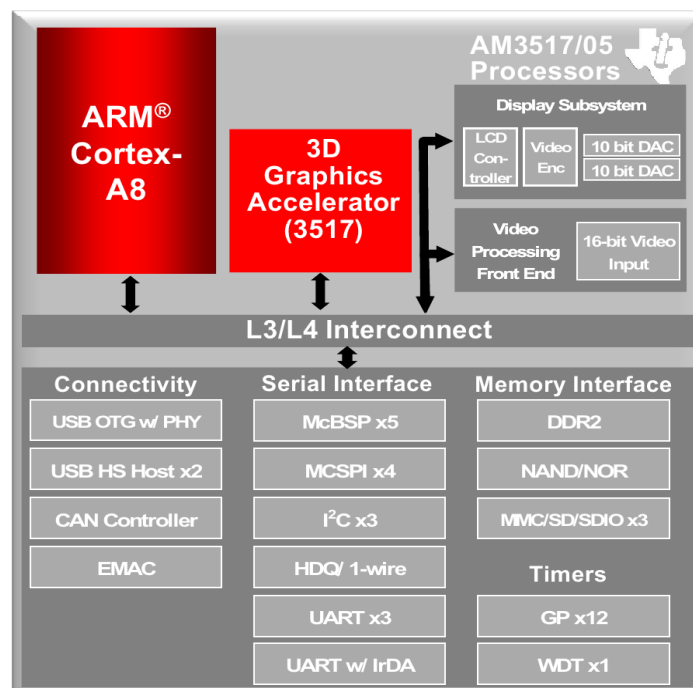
AM3517/05 Processors

ARM® Cortex-A8

3D Graphics Accelerator (3517)

Display Subsystem

LCD Controller

Video Enc

10 bit DAC

10 bit DAC

Video Processing Front End

16-bit Video Input

L3/L4 Interconnect

Connectivity

USB OTG w/ PHY

USB HS Host x2

CAN Controller

EMAC

Serial Interface

McBSP x5

MCSPI x4

$I^2C$ x3

HDQ/ 1-wire

UART x3

UART w/ IrDA

Memory Interface

DDR2

NAND/NOR

MMC/SD/SDIO x3

Timers

GP x12

WDT x1